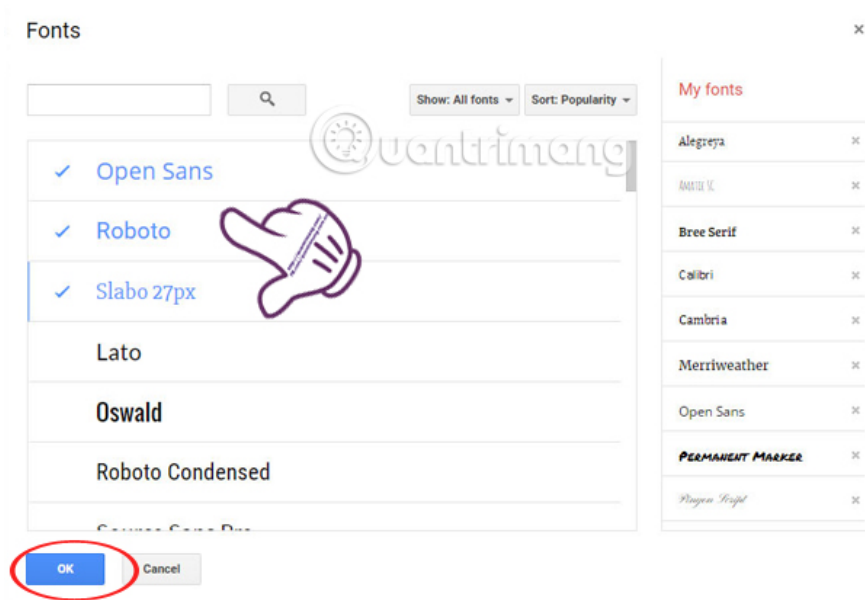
Fonts

×

Show: All fonts

Sort: Popularity

Quantrimang

✓ Open Sans

✓ Roboto

✓ Slabo 27px

Lato

Oswald

Roboto Condensed

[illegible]

My fonts

Alegreya ×

Amatic SC ×

Bree Serif ×

Calibri ×

Cambria ×

Merriweather ×

Open Sans ×

Permanent Marker ×

Pinyon Script ×

OK

Cancel